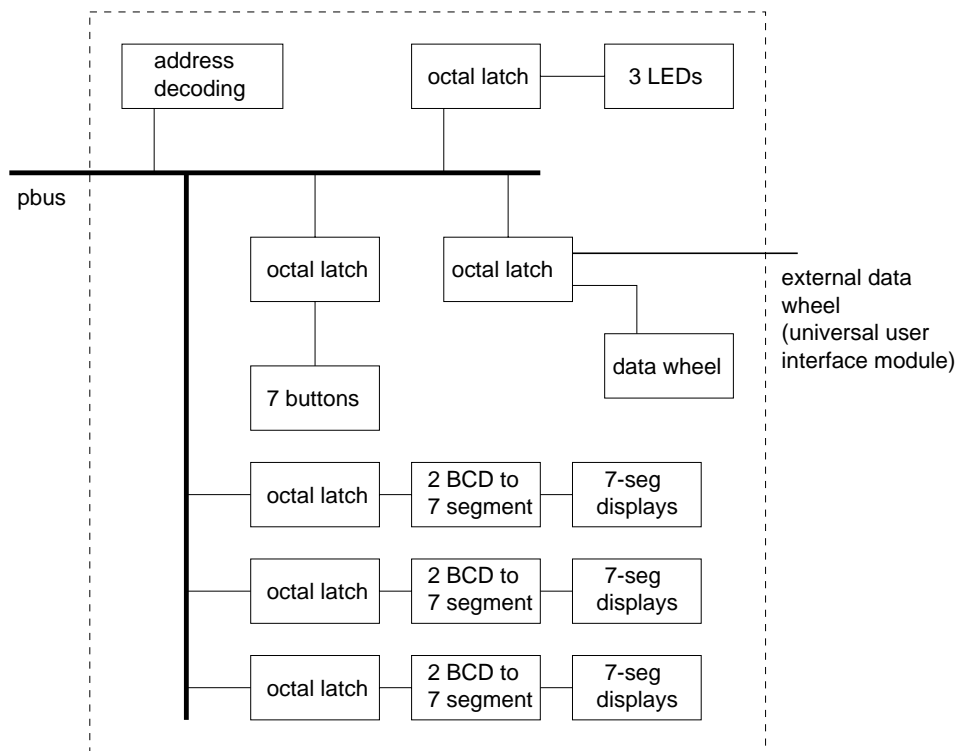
address decoding

octal latch

3 LEDs

pbus

octal latch

octal latch

external data wheel (universal user interface module)

data wheel

7 buttons

octal latch

2 BCD to 7 segment

7-seg displays

octal latch

2 BCD to 7 segment

7-seg displays

octal latch

2 BCD to 7 segment

7-seg displays